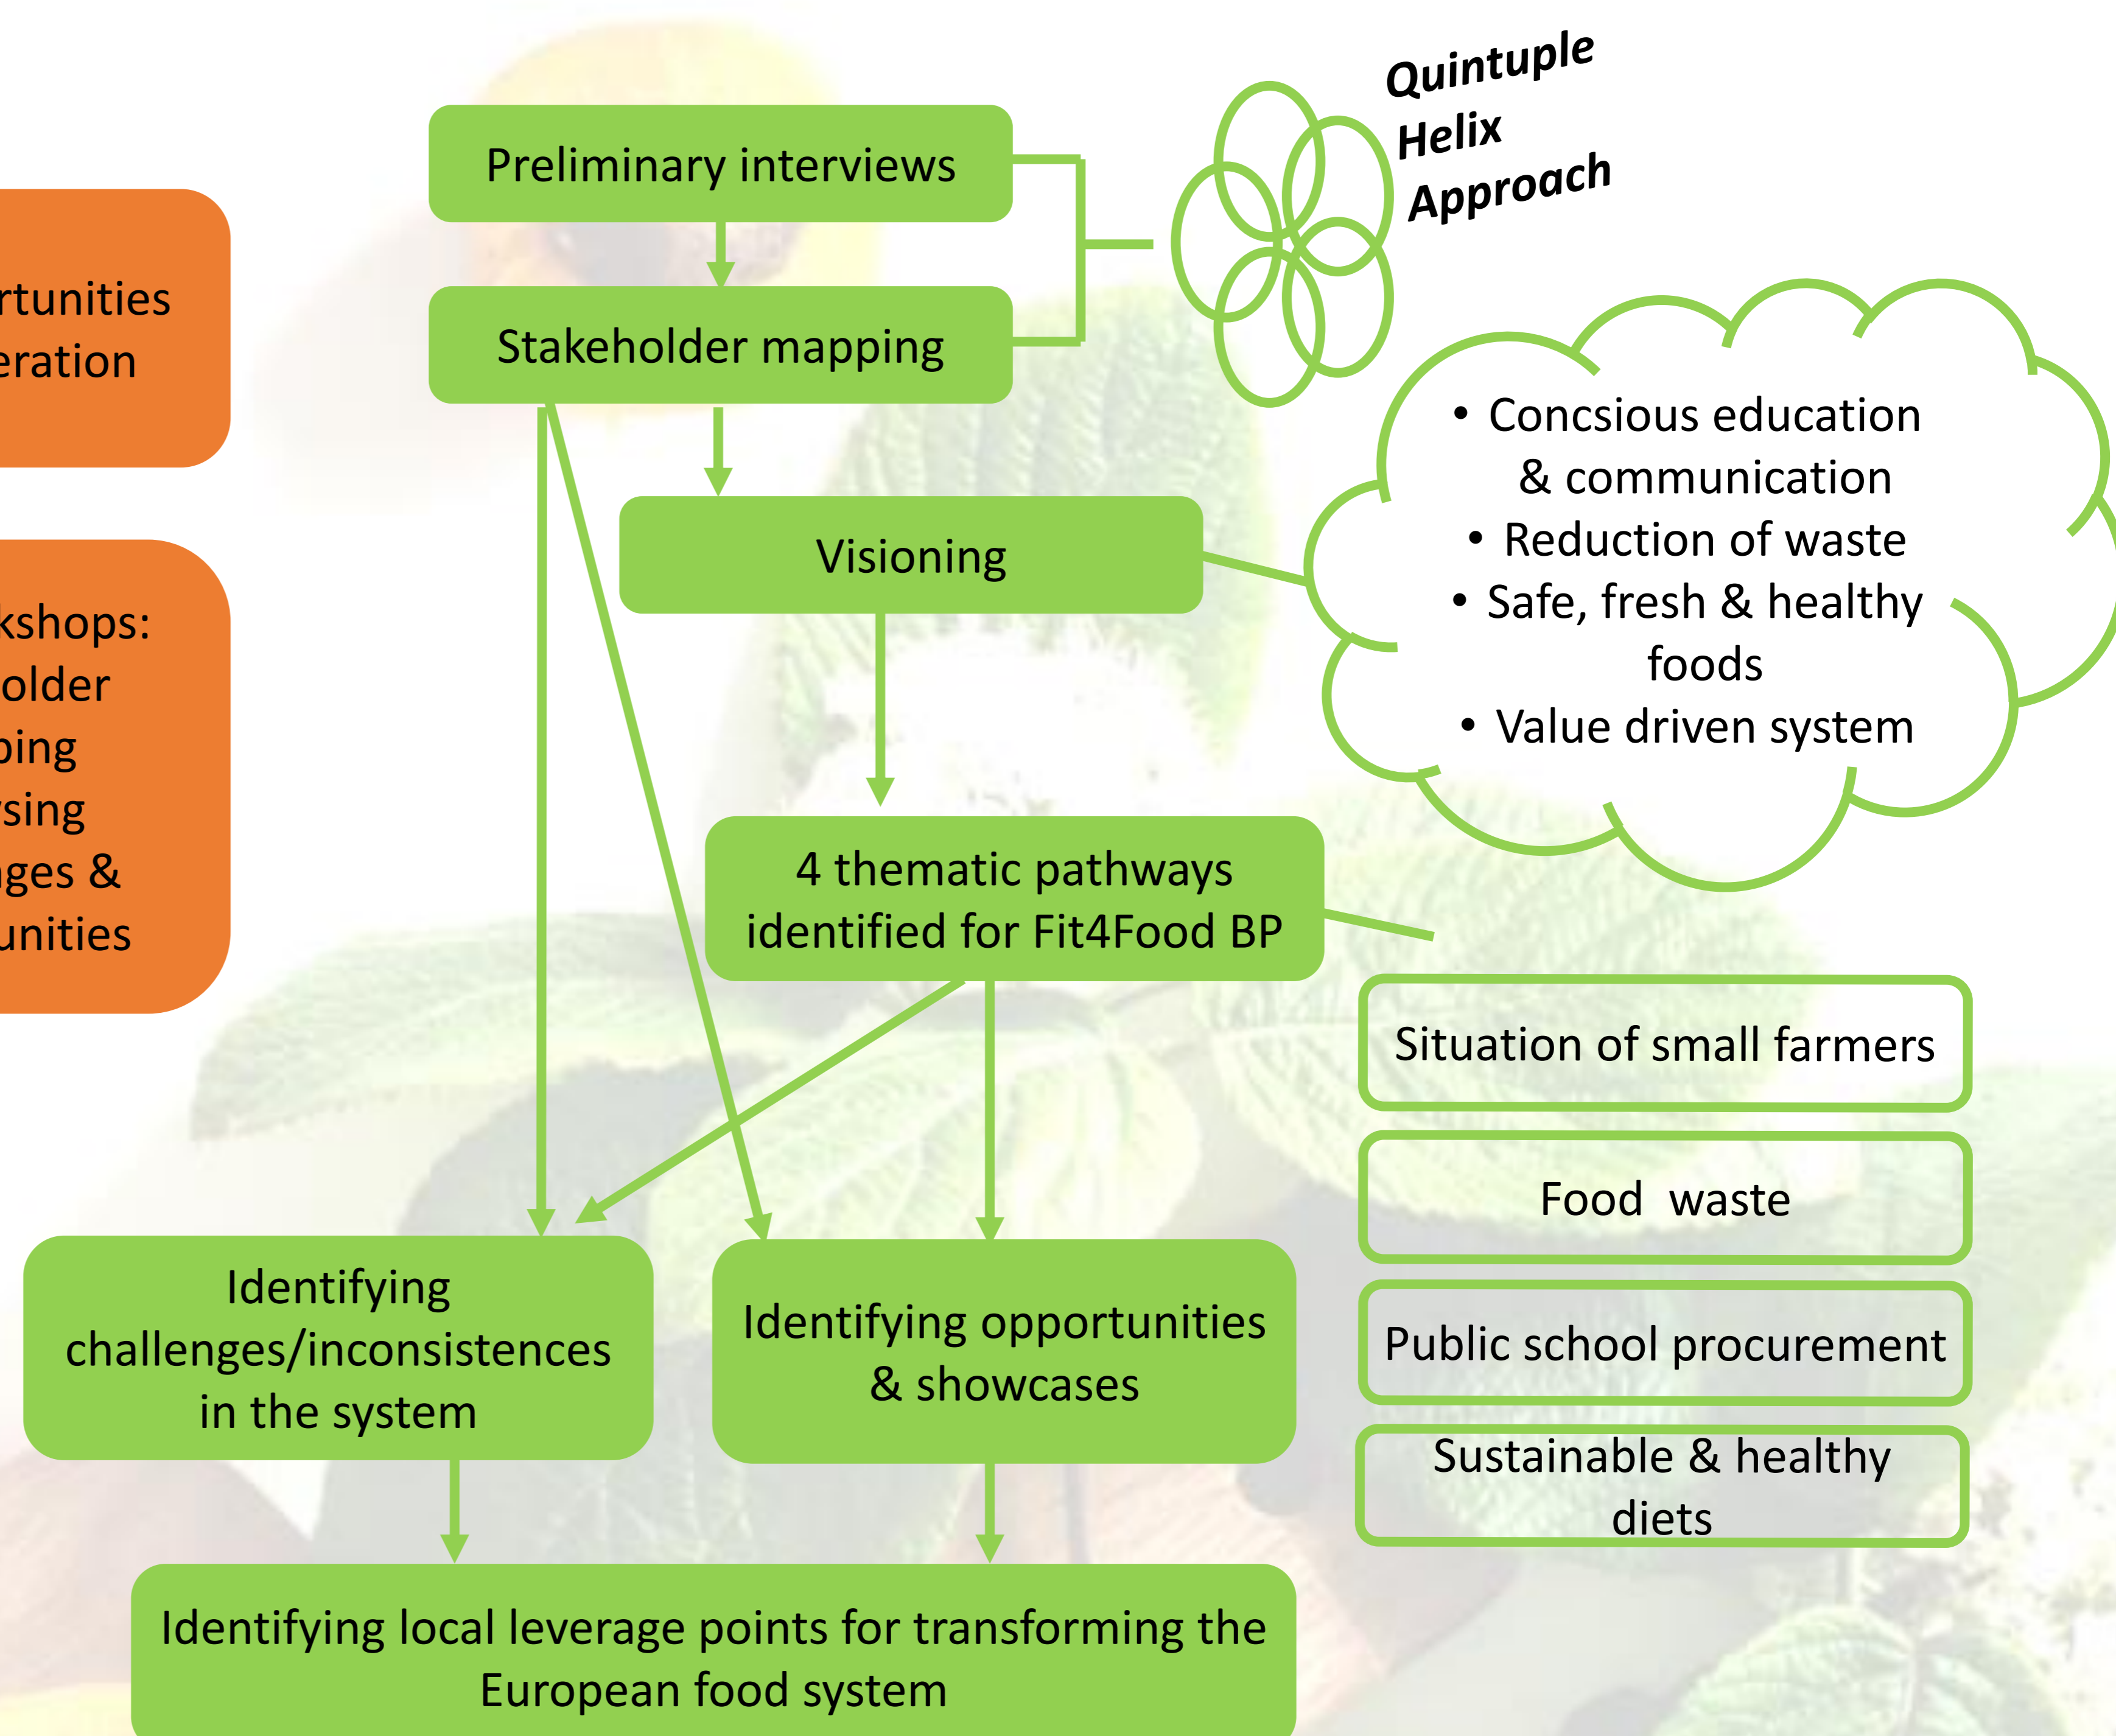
rtunities
eration

kshops:
older
ping
sing
ges &
unities

Preliminary interviews

Stakeholder mapping

Quintuple Helix Approach

Visioning

• Concsious education & communication
• Reduction of waste
• Safe, fresh & healthy foods
• Value driven system

4 thematic pathways identified for Fit4Food BP

Situation of small farmers

Food waste

Public school procurement

Sustainable & healthy diets

Identifying challenges/inconsistences in the system

Identifying opportunities & showcases

Identifying local leverage points for transforming the European food system